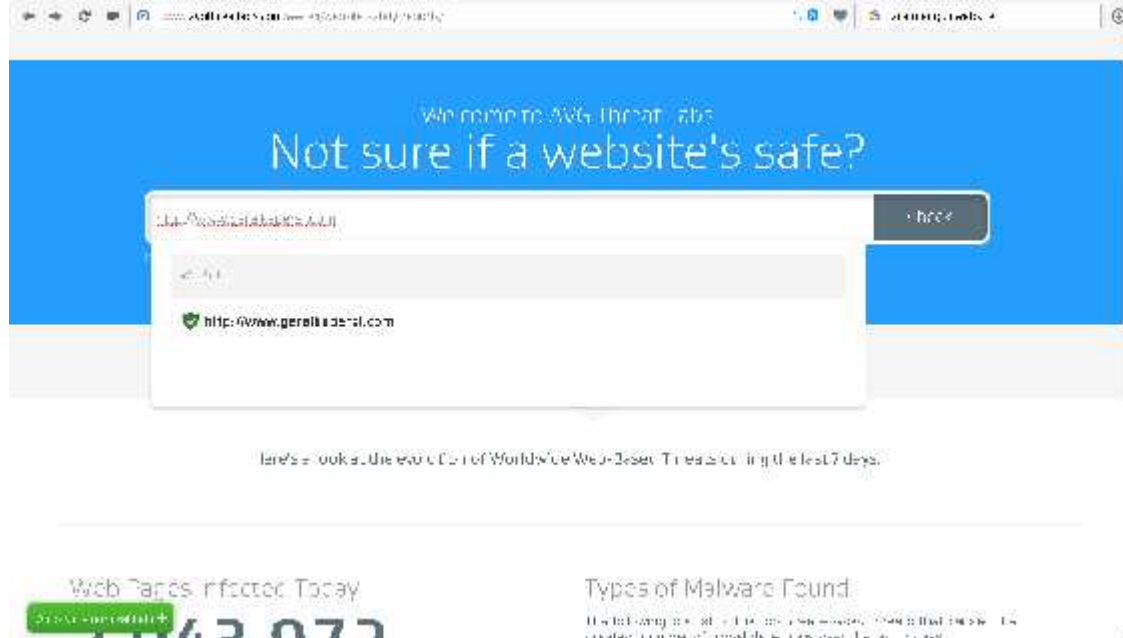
Welcome to AVG Threat Labs

Not sure if a website's safe?

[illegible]

Check

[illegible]

http://www.geraltrudental.com

Here's a look at the evolution of Worldwide Web-Based Threats during the last 7 days.

Web Pages Infected Today

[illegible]43,073

Types of Malware Found

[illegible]

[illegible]